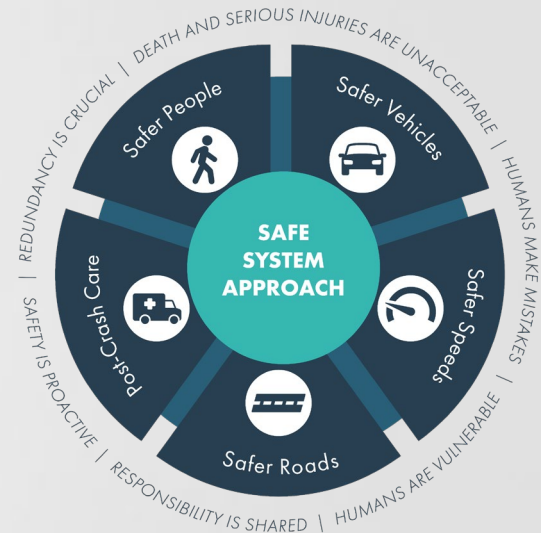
DEATH AND SERIOUS INJURIES ARE UNACCEPTABLE | HUMANS MAKE MISTAKES | HUMANS ARE VULNERABLE | RESPONSIBILITY IS SHARED | SAFETY IS PROACTIVE | REDUNDANCY IS CRUCIAL |

Safer People

Safer Vehicles

Safer Speeds

Safer Roads

Post-Crash Care

SAFE SYSTEM APPROACH